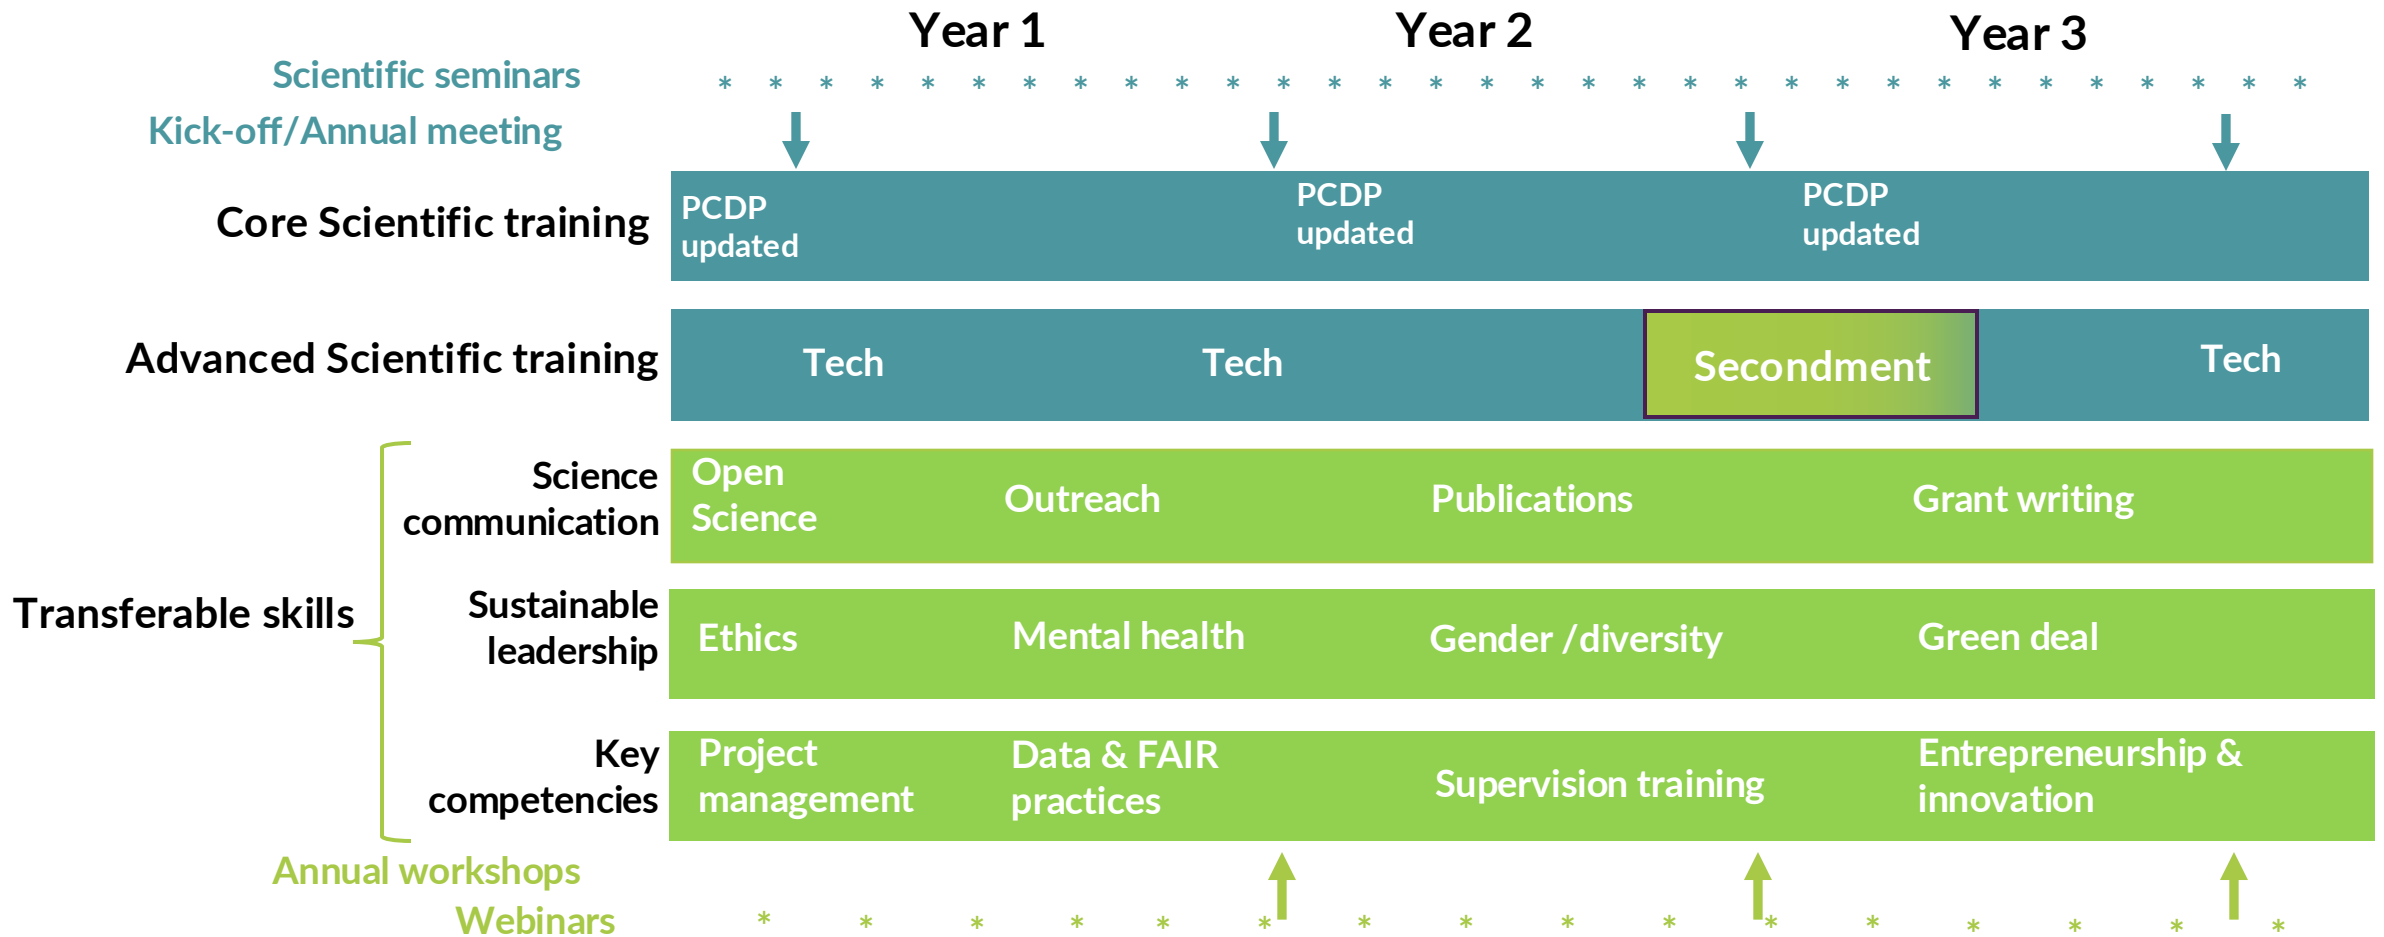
Year 1 Year 2 Year 3

Scientific seminars

\* \* \* \* \* \* \* \* \* \* \* \* \* \* \* \* \* \* \* \* \* \* \* \* \* \* \* \* \* \* \* \* \*

Kick-off/Annual meeting

Core Scientific training

PCDP updated

PCDP updated

PCDP updated

Advanced Scientific training

Tech

Tech

Secondment

Tech

Transferable skills

Science communication

Open Science

Outreach

Publications

Grant writing

Sustainable leadership

Ethics

Mental health

Gender /diversity

Green deal

Key competencies

Project management

Data & FAIR practices

Supervision training

Entrepreneurship & innovation

Annual workshops

Webinars

\* \* \* \* \* \* \* \* \* \* \* \* \* \* \* \* \*